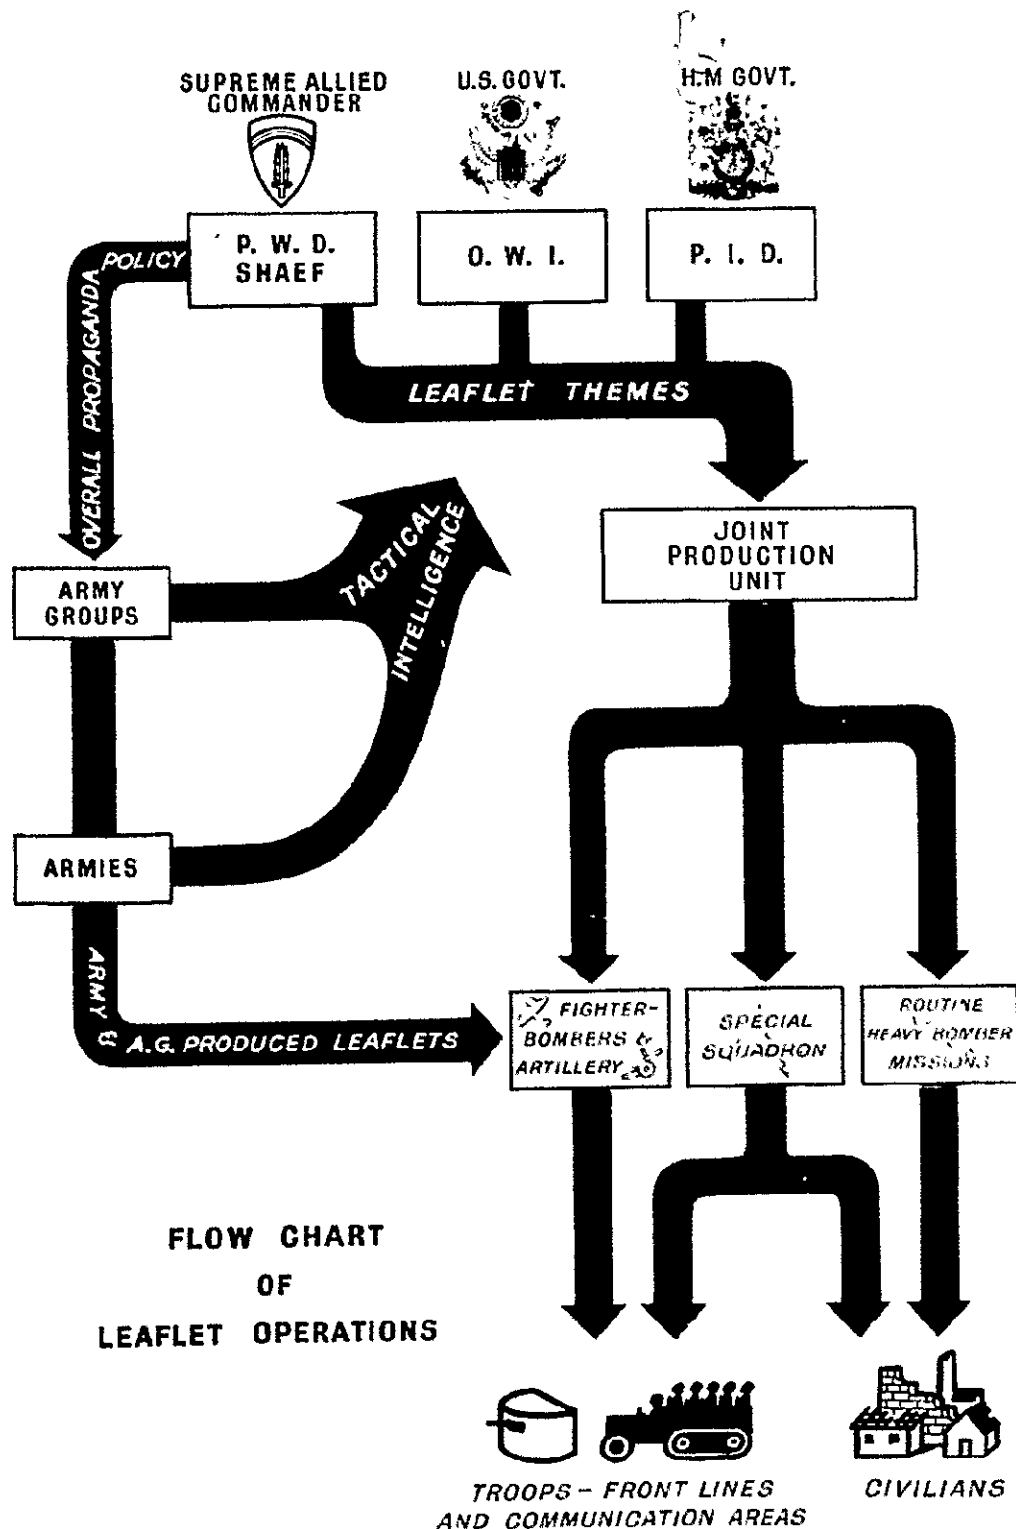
SUPREME ALLIED COMMANDER

U.S. GOVT.

H.M GOVT.

P. W. D. SHAEF

O. W. I.

P. I. D.

OVERALL PROPAGANDA POLICY

LEAFLET THEMES

JOINT PRODUCTION UNIT

ARMY GROUPS

TACTICAL INTELLIGENCE

ARMIES

ARMY & A.G. PRODUCED LEAFLETS

FIGHTER-BOMBERS & ARTILLERY

SPECIAL SQUADRON

ROUTINE HEAVY BOMBER MISSIONS

FLOW CHART OF LEAFLET OPERATIONS

TROOPS – FRONT LINES AND COMMUNICATION AREAS

CIVILIANS